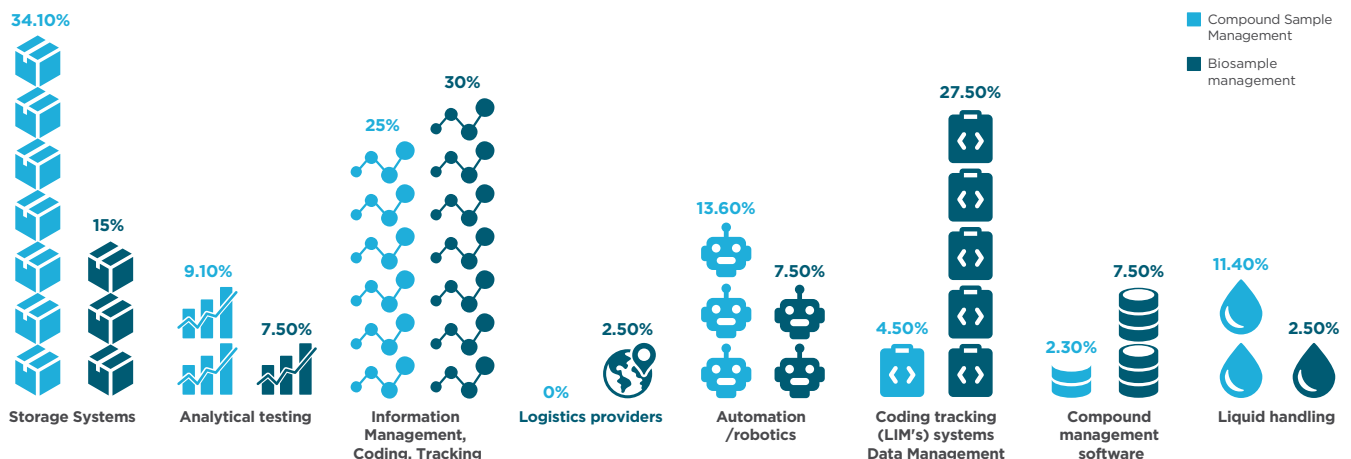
Compound Sample Management

Biosample management

34.10%

15%

Storage Systems

9.10%

7.50%

Analytical testing

25%

30%

Information Management, Coding, Tracking

0%

2.50%

Logistics providers

13.60%

7.50%

Automation /robotics

4.50%

27.50%

Coding tracking (LIM's) systems Data Management

2.30%

7.50%

Compound management software

11.40%

2.50%

Liquid handling